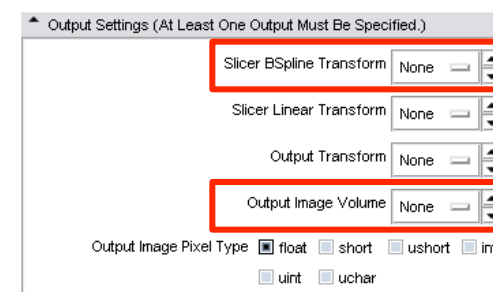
Output Settings (At Least One Output Must Be Specified.)

Slicer BSpline Transform None

Slicer Linear Transform None

Output Transform None

Output Image Volume None

Output Image Pixel Type float short ushort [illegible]

uint uchar